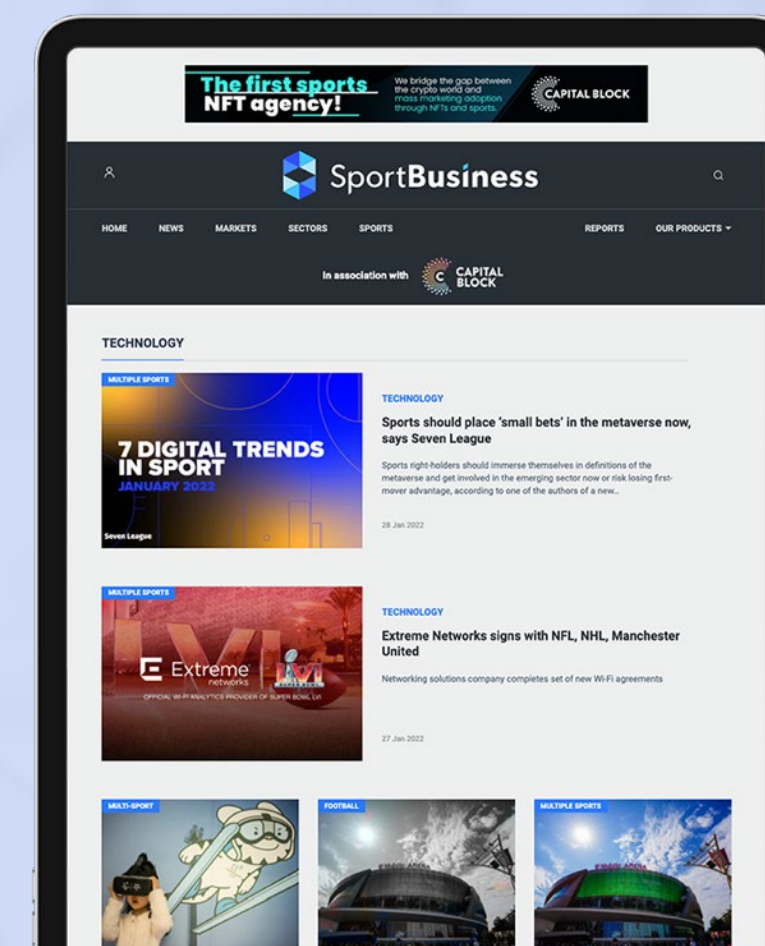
The first sports NFT agency!

We bridge the gap between the crypto world and mass marketing adoption through NFTs and sports.

CAPITAL BLOCK

SportBusiness

HOME NEWS MARKETS SECTORS SPORTS REPORTS OUR PRODUCTS

In association with CAPITAL BLOCK

TECHNOLOGY

MULTIPLE SPORTS

7 DIGITAL TRENDS IN SPORT
JANUARY 2022

Seven League

TECHNOLOGY

Sports should place 'small bets' in the metaverse now, says Seven League

Sports right-holders should immerse themselves in definitions of the metaverse and get involved in the emerging sector now or risk losing first-mover advantage, according to one of the authors of a new...

28 Jan 2022

MULTIPLE SPORTS

Extreme networks

OFFICIAL WI-FI ANALYTICS PROVIDER OF SUPER BOWL LVI

TECHNOLOGY

Extreme Networks signs with NFL, NHL, Manchester United

Networking solutions company completes set of new Wi-Fi agreements

27 Jan 2022

MULTI-SPORT

FOOTBALL

MULTIPLE SPORTS